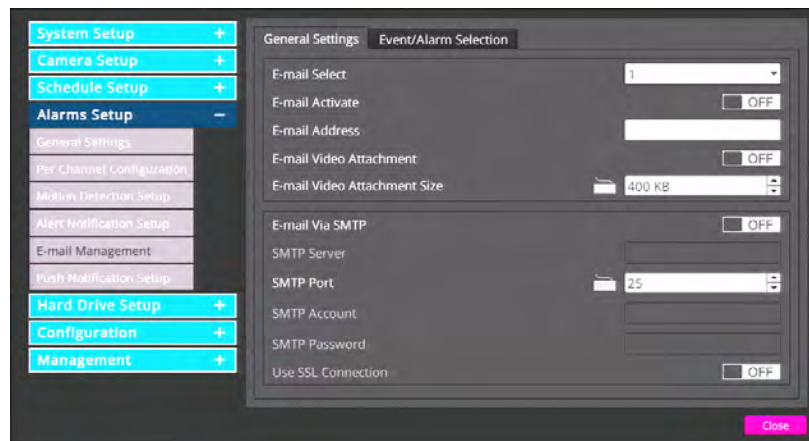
System Setup +
Camera Setup +
Schedule Setup +
Alarms Setup −
General Settings
Per Channel Configuration
Motion Detection Setup
Alert Notification Setup
E-mail Management
Push Notification Setup
Hard Drive Setup +
Configuration +
Management +

General Settings | Event/Alarm Selection

E-mail Select 1
E-mail Activate OFF
E-mail Address
E-mail Video Attachment OFF
E-mail Video Attachment Size 400 KB

E-mail Via SMTP OFF
SMTP Server
SMTP Port 25
SMTP Account
SMTP Password
Use SSL Connection OFF

Close